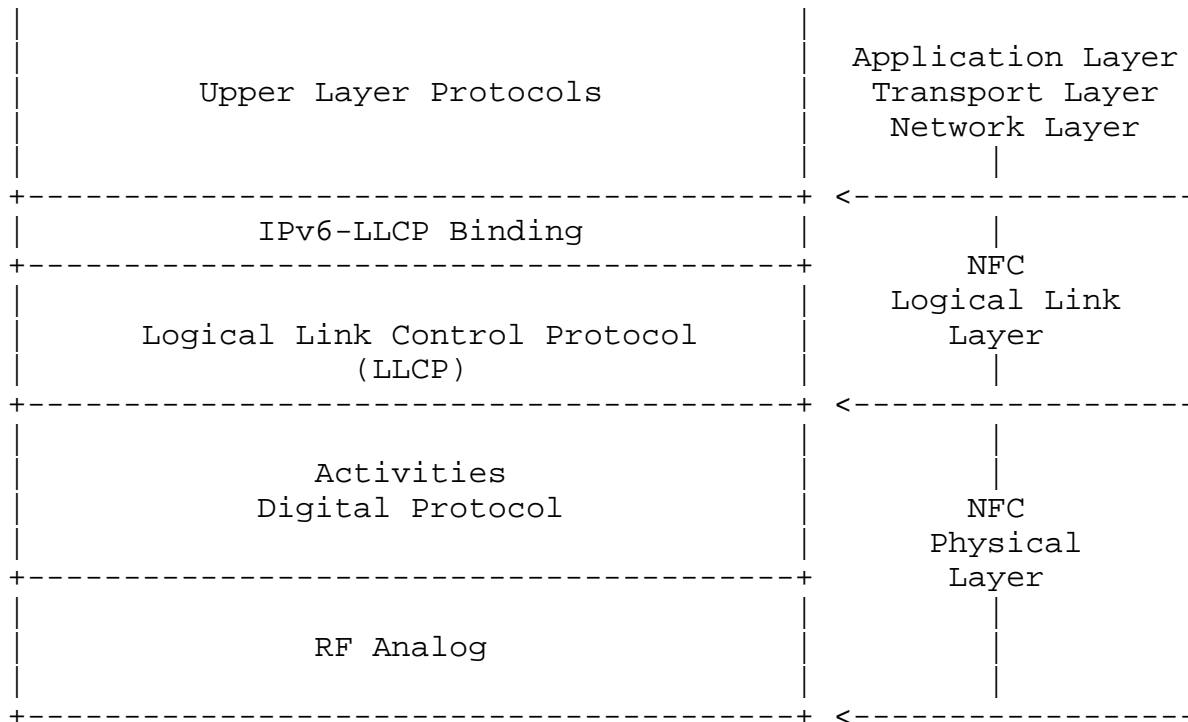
Upper Layer Protocols

Application Layer
Transport Layer
Network Layer

IPv6-LLCP Binding

NFC
Logical Link
Layer

Logical Link Control Protocol
(LLCP)

Activities
Digital Protocol

NFC
Physical
Layer

RF Analog